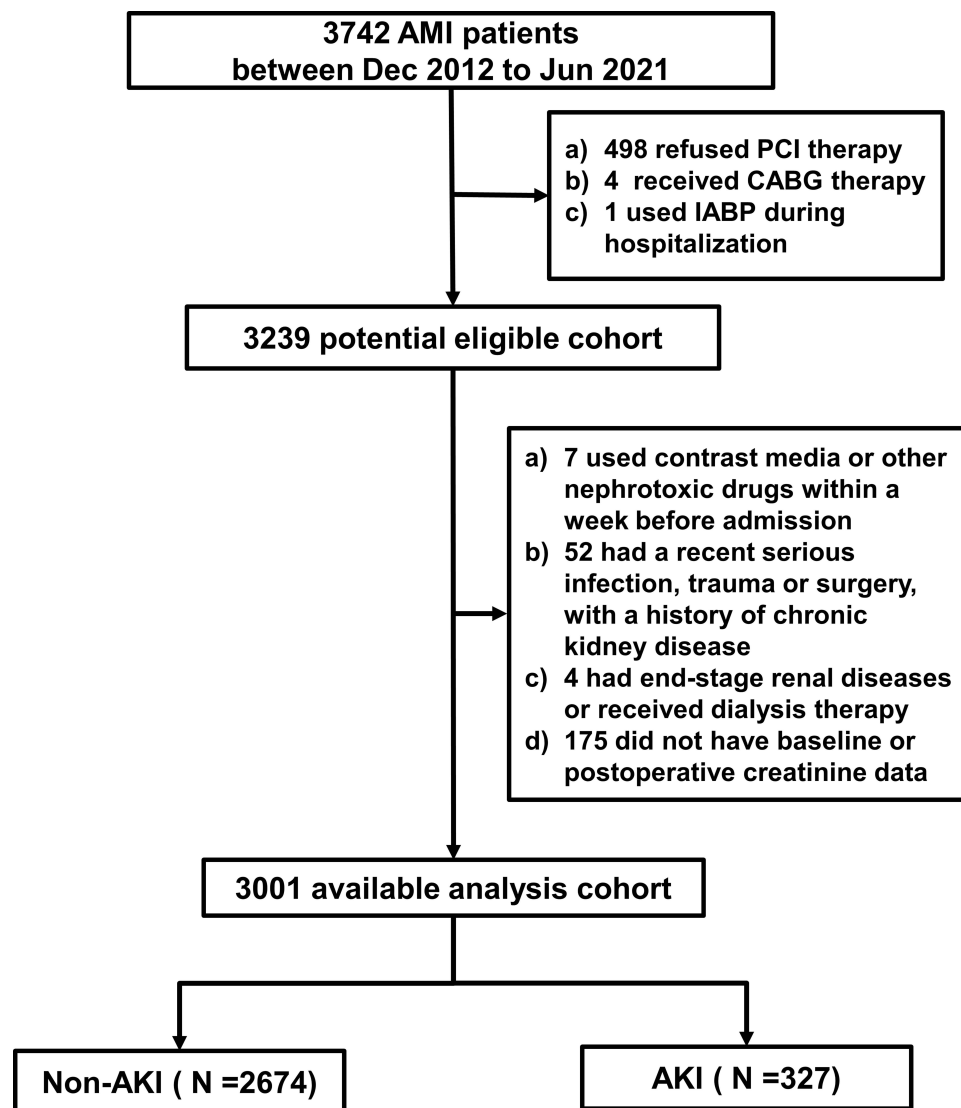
3742 AMI patients
between Dec 2012 to Jun 2021

a) 498 refused PCI therapy
b) 4 received CABG therapy
c) 1 used IABP during hospitalization

3239 potential eligible cohort

a) 7 used contrast media or other nephrotoxic drugs within a week before admission
b) 52 had a recent serious infection, trauma or surgery, with a history of chronic kidney disease
c) 4 had end-stage renal diseases or received dialysis therapy
d) 175 did not have baseline or postoperative creatinine data

3001 available analysis cohort

Non-AKI ( N =2674)

AKI ( N =327)